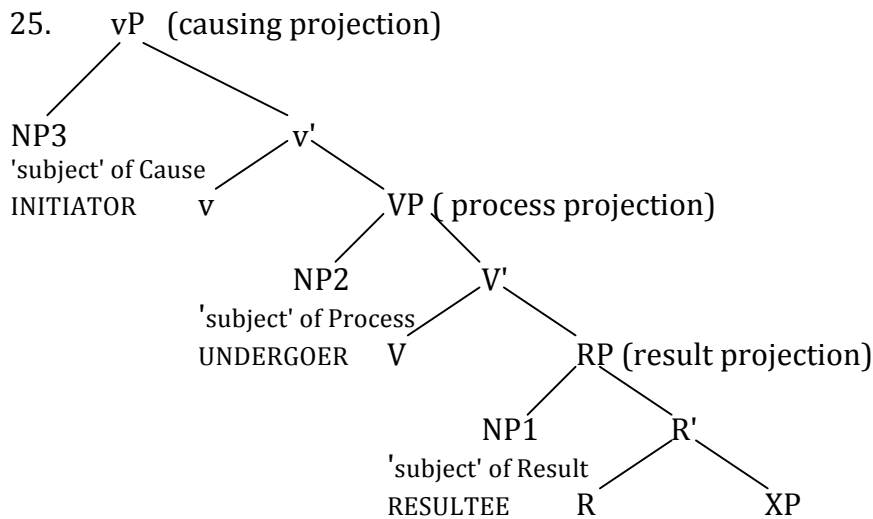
25. vP (causing projection)

NP3
'subject' of Cause
INITIATOR

v'

v

VP ( process projection)

NP2
'subject' of Process
UNDERGOER

V'

V

RP (result projection)

NP1
'subject' of Result
RESULTEE

R'

R

XP